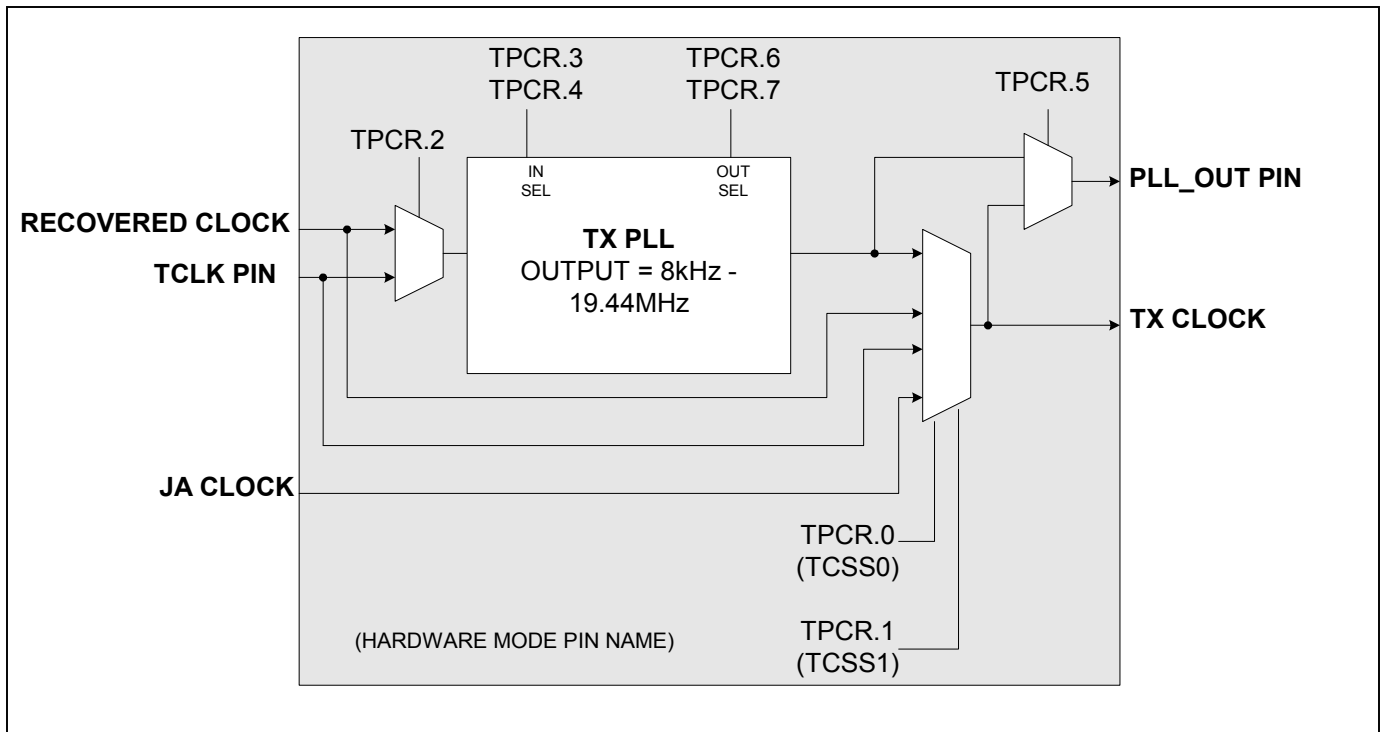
TPCR.3
TPCR.4

TPCR.6
TPCR.7

TPCR.5

TPCR.2

IN
SEL

OUT
SEL

PLL_OUT PIN

RECOVERED CLOCK

TCLK PIN

TX PLL
OUTPUT = 8kHz - 19.44MHz

TX CLOCK

JA CLOCK

TPCR.0
(TCSS0)

(HARDWARE MODE PIN NAME)

TPCR.1
(TCSS1)